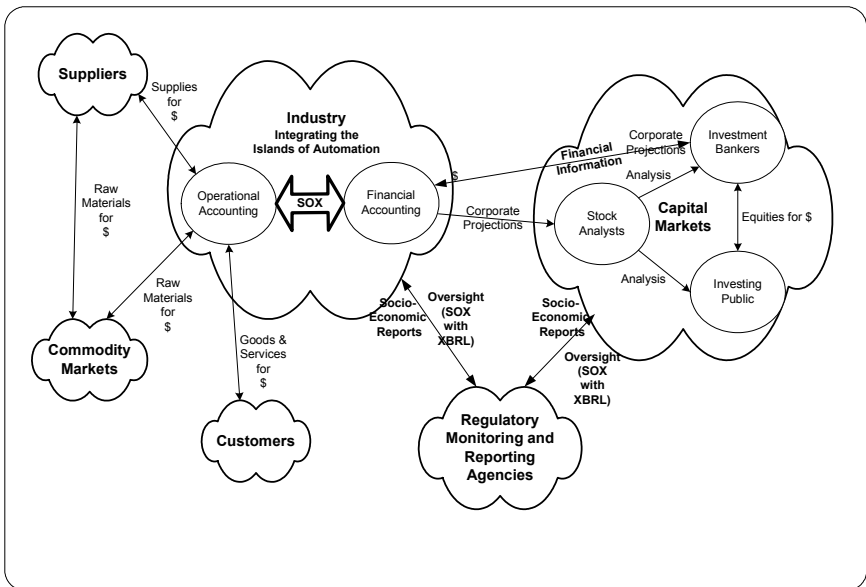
Suppliers

Supplies for $

Industry
Integrating the Islands of Automation

Raw Materials for $

Operational Accounting

SOX

Financial Accounting

$

Financial Information

Corporate Projections

Investment Bankers

Analysis

Capital Markets

Stock Analysts

Corporate Projections

Equities for $

Analysis

Investing Public

Raw Materials for $

Commodity Markets

Goods & Services for $

Socio-Economic Reports

Oversight (SOX with XBRL)

Socio-Economic Reports

Oversight (SOX with XBRL)

Customers

Regulatory Monitoring and Reporting Agencies